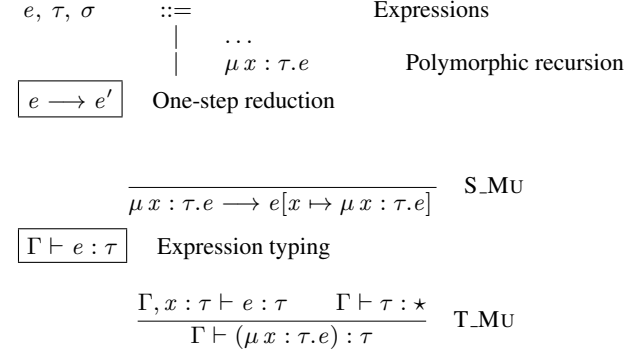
$e,\ \tau,\ \sigma$ ::= Expressions
| ...
| $\mu\, x : \tau . e$ Polymorphic recursion

$e \longrightarrow e'$ One-step reduction

$\frac{}{\mu\, x : \tau . e \longrightarrow e[x \mapsto \mu\, x : \tau . e]}$ S_MU

$\Gamma \vdash e : \tau$ Expression typing

$\frac{\Gamma, x : \tau \vdash e : \tau \qquad \Gamma \vdash \tau : \star}{\Gamma \vdash (\mu\, x : \tau . e) : \tau}$ T_MU